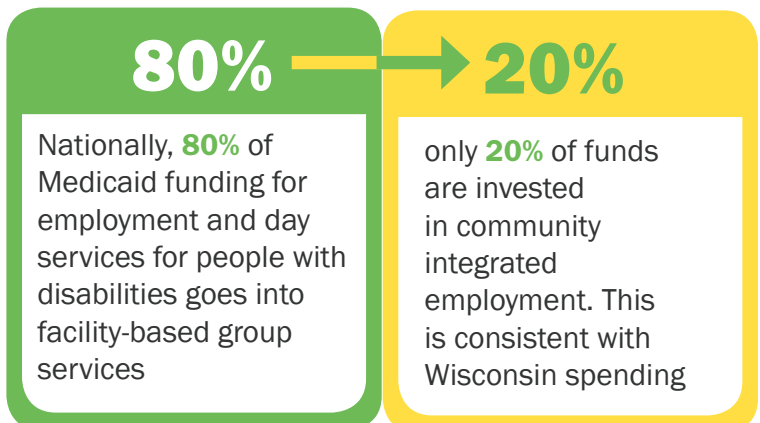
80%

Nationally, 80% of Medicaid funding for employment and day services for people with disabilities goes into facility-based group services

20%

only 20% of funds are invested in community integrated employment. This is consistent with Wisconsin spending